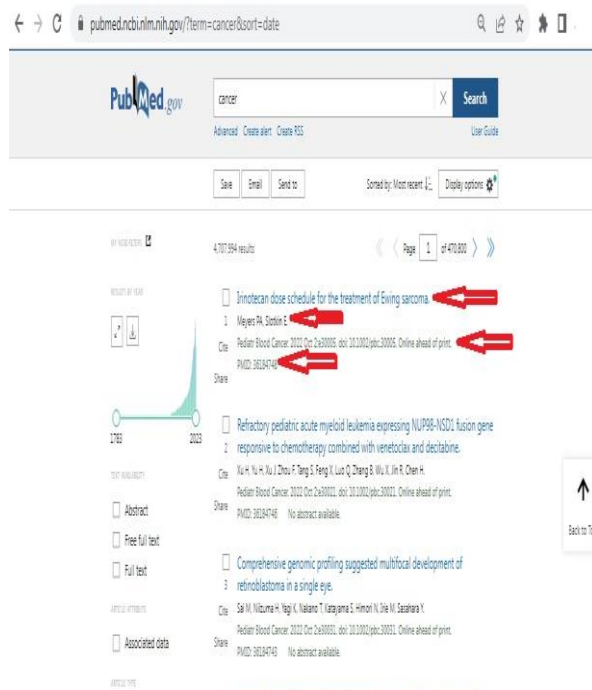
pubmed.ncbi.nlm.nih.gov/?term=cancer&sort=date

PubMed.gov

cancer

Search

Advanced Create alert Create RSS

User Guide

Save Email Send to

Sorted by: Most recent

Display options

MY NCBI FILTERS

4,707,994 results

Page 1 of 470,800

RESULTS BY YEAR

1783

2023

TEXT AVAILABILITY

Abstract

Free full text

Full text

ARTICLE ATTRIBUTE

Associated data

ARTICLE TYPE

Irinotecan dose schedule for the treatment of Ewing sarcoma.

1 Meyers PA, Slotkin E.

Cite Pediatr Blood Cancer. 2022 Oct 2:e30005. doi: 10.1002/pbc.30005. Online ahead of print.

PMID: 36184748

Share

Refractory pediatric acute myeloid leukemia expressing NUP98-NSD1 fusion gene responsive to chemotherapy combined with venetoclax and decitabine.

2 Xu H, Yu H, Xu J, Zhou F, Tang S, Feng X, Luo Q, Zhang B, Wu X, Jin R, Chen H.

Cite Pediatr Blood Cancer. 2022 Oct 2:e30021. doi: 10.1002/pbc.30021. Online ahead of print.

Share PMID: 36184746 No abstract available.

Comprehensive genomic profiling suggested multifocal development of retinoblastoma in a single eye.

3 Sai M, Niizuma H, Yagi K, Nakano T, Katayama S, Himori N, Ohe M, Sasahara Y.

Cite Pediatr Blood Cancer. 2022 Oct 2:e30031. doi: 10.1002/pbc.30031. Online ahead of print.

Share PMID: 36184743 No abstract available.

Back to T